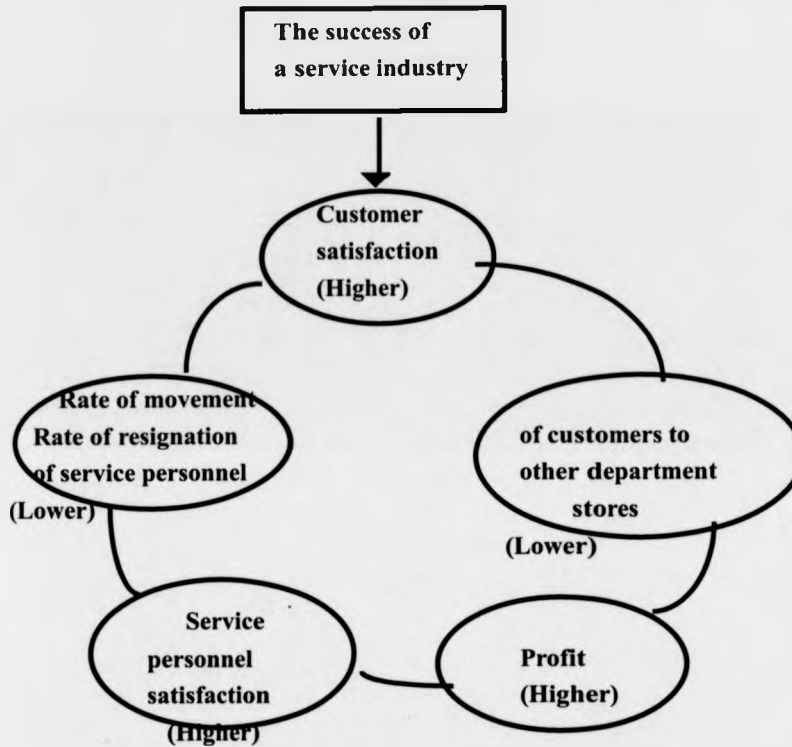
The success of a service industry

Customer satisfaction (Higher)

of customers to other department stores (Lower)

Profit (Higher)

Service personnel satisfaction (Higher)

Rate of movement Rate of resignation of service personnel (Lower)